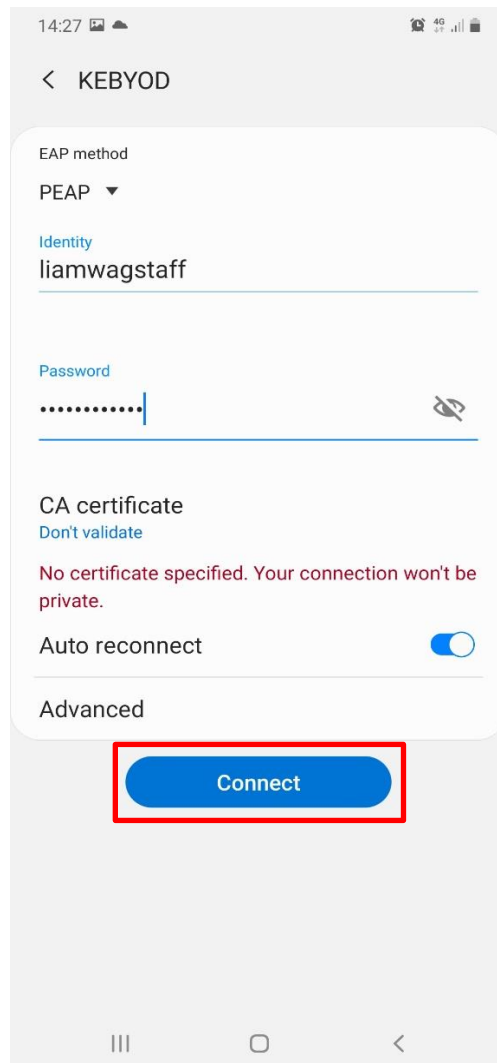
14:27

4G

< KEBYOD

EAP method

PEAP ▼

Identity

liamwagstaff

Password

••••••••••••

CA certificate

Don't validate

No certificate specified. Your connection won't be private.

Auto reconnect

Advanced

Connect